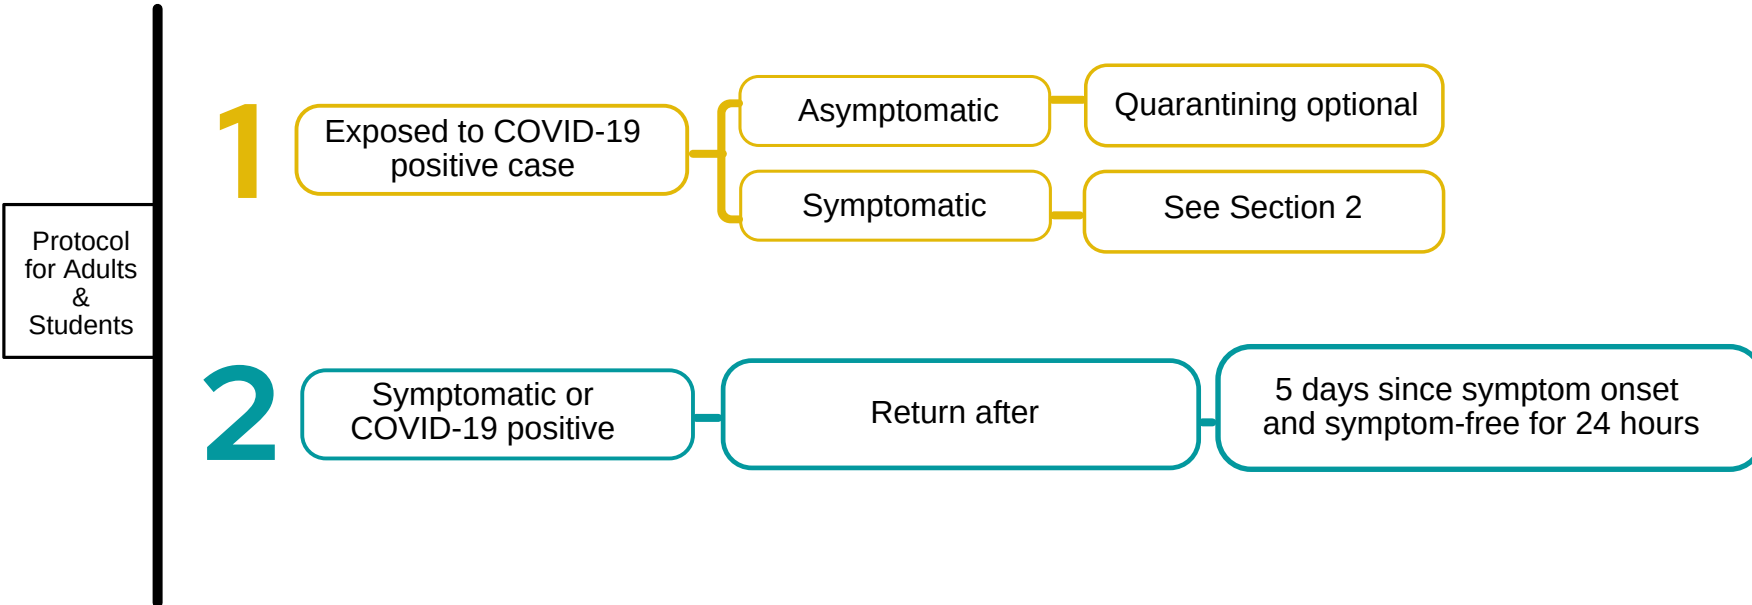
Protocol for Adults & Students

1

Exposed to COVID-19 positive case

Asymptomatic

Quarantining optional

Symptomatic

See Section 2

2

Symptomatic or COVID-19 positive

Return after

5 days since symptom onset and symptom-free for 24 hours